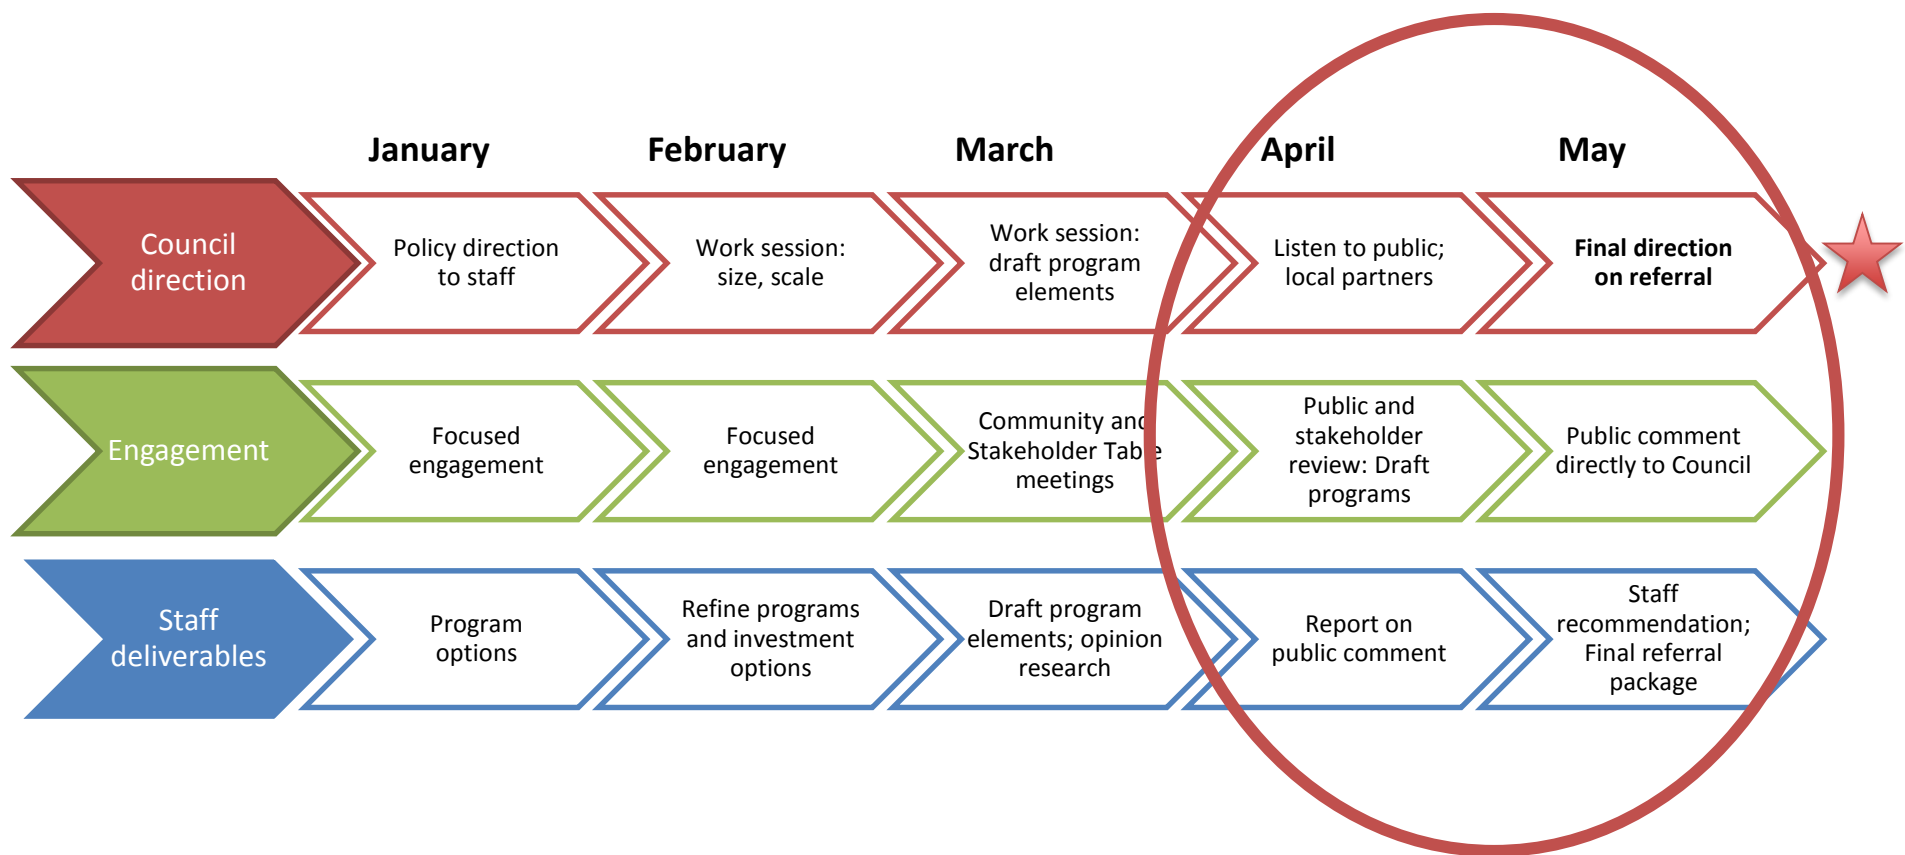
January February March April May

Council direction

Policy direction to staff

Work session: size, scale

Work session: draft program elements

Listen to public; local partners

**Final direction on referral**

Engagement

Focused engagement

Focused engagement

Community and Stakeholder Table meetings

Public and stakeholder review: Draft programs

Public comment directly to Council

Staff deliverables

Program options

Refine programs and investment options

Draft program elements; opinion research

Report on public comment

Staff recommendation; Final referral package